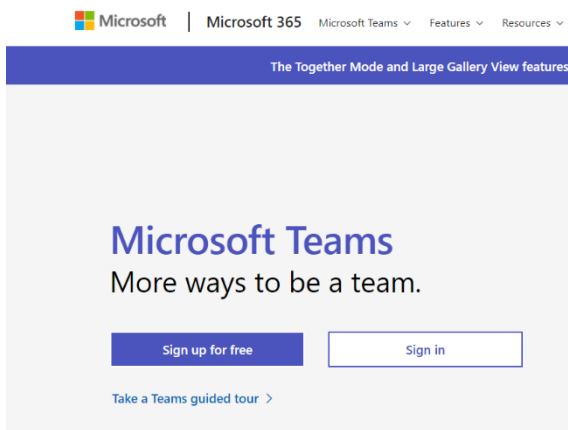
Microsoft | Microsoft 365 Microsoft Teams ∨ Features ∨ Resources ∨

The Together Mode and Large Gallery View features

Microsoft Teams
More ways to be a team.

Sign up for free

Sign in

Take a Teams guided tour >